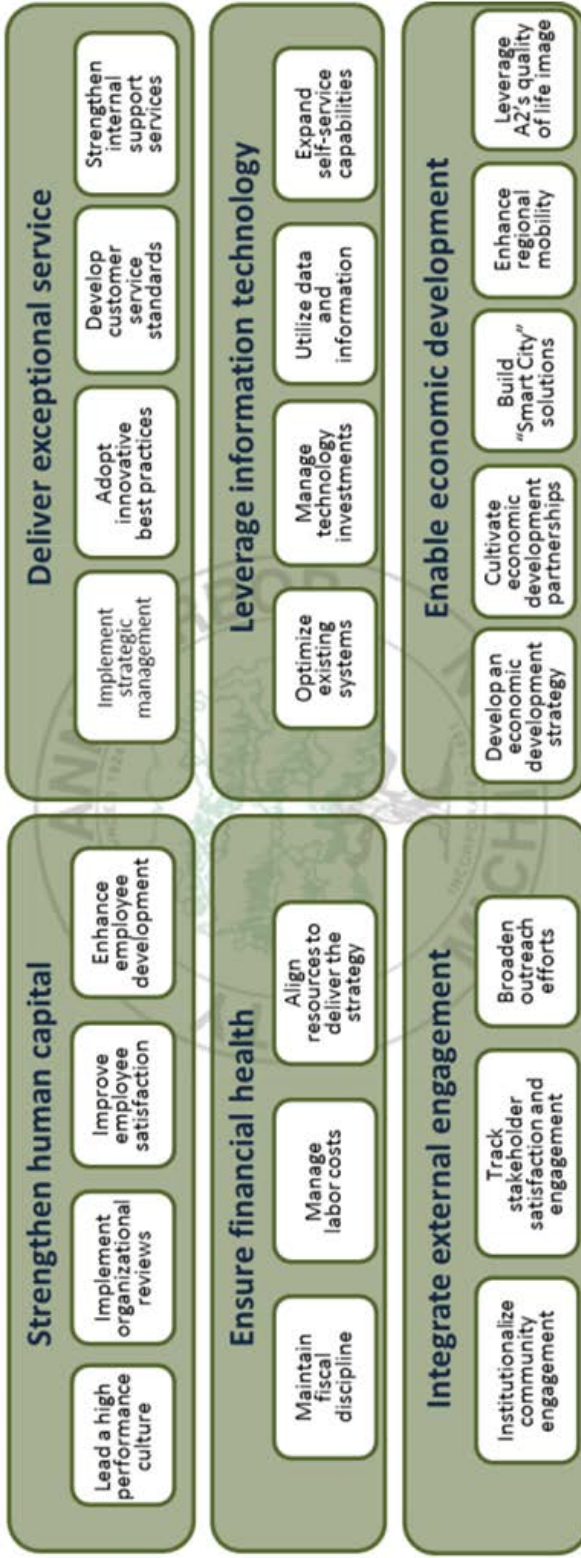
Strengthen human capital

Lead a high performance culture

Implement organizational reviews

Improve employee satisfaction

Enhance employee development

Deliver exceptional service

Implement strategic management

Adopt innovative best practices

Develop customer service standards

Strengthen internal support services

Ensure financial health

Maintain fiscal discipline

Manage labor costs

Align resources to deliver the strategy

Leverage information technology

Optimize existing systems

Manage technology investments

Utilize data and information

Expand self-service capabilities

Integrate external engagement

Institutionalize community engagement

Track stakeholder satisfaction and engagement

Broaden outreach efforts

Enable economic development

Develop an economic development strategy

Cultivate economic development partnerships

Build "Smart City" solutions

Enhance regional mobility

Leverage A2's quality of life image